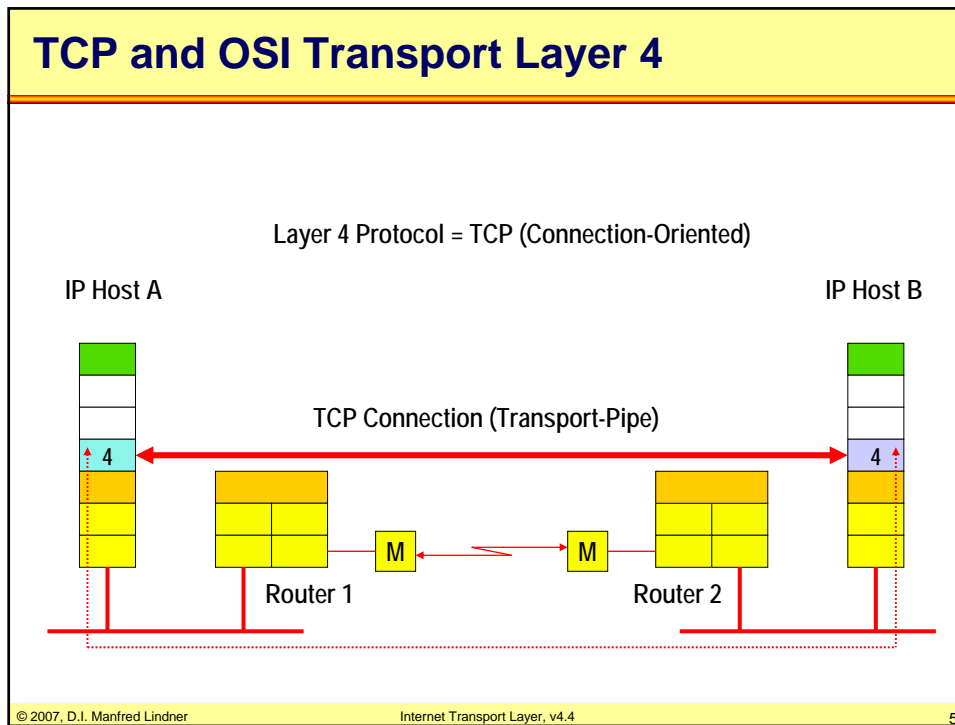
TCP and OSI Transport Layer 4

Layer 4 Protocol = TCP (Connection-Oriented)

IP Host A

IP Host B

TCP Connection (Transport-Pipe)

4

4

M

M

Router 1

Router 2

© 2007, D.I. Manfred Lindner

Internet Transport Layer, v4.4

5